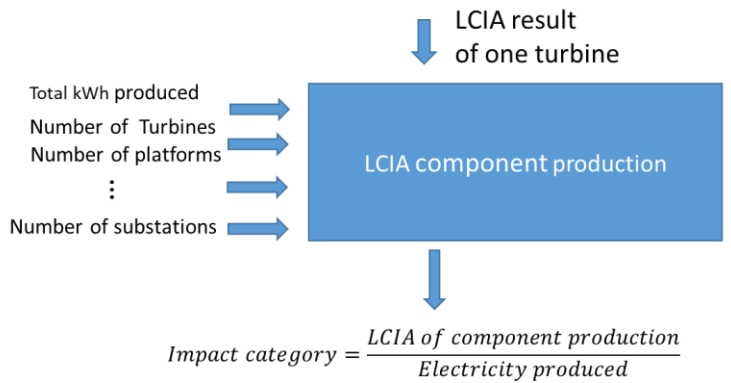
LCIA result of one turbine

Total kWh produced

Number of Turbines

Number of platforms

⋮

Number of substations

LCIA component production

$Impact\ category = \frac{LCIA\ of\ component\ production}{Electricity\ produced}$